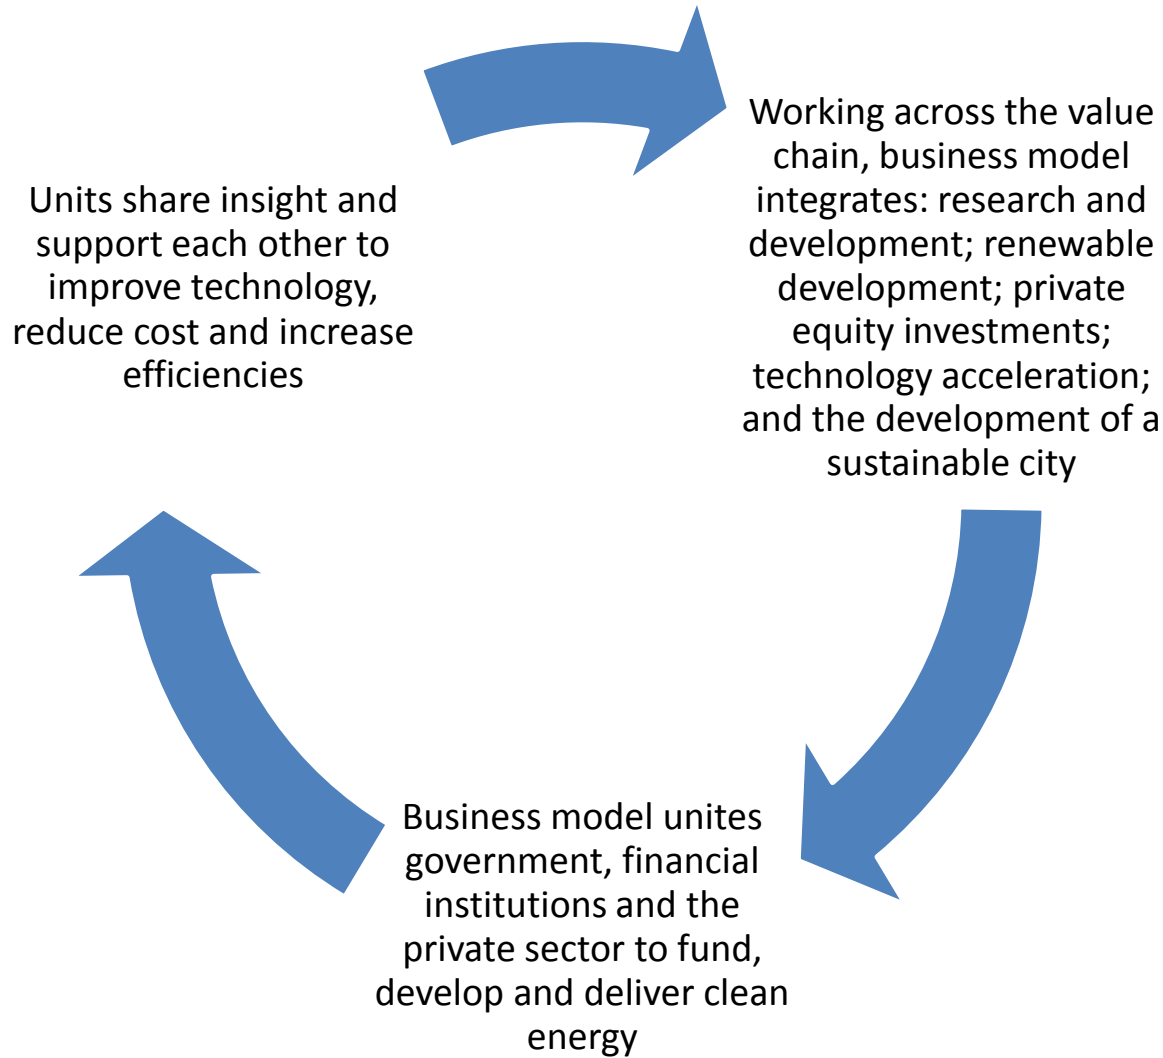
Working across the value chain, business model integrates: research and development; renewable development; private equity investments; technology acceleration; and the development of a sustainable city

Business model unites government, financial institutions and the private sector to fund, develop and deliver clean energy

Units share insight and support each other to improve technology, reduce cost and increase efficiencies